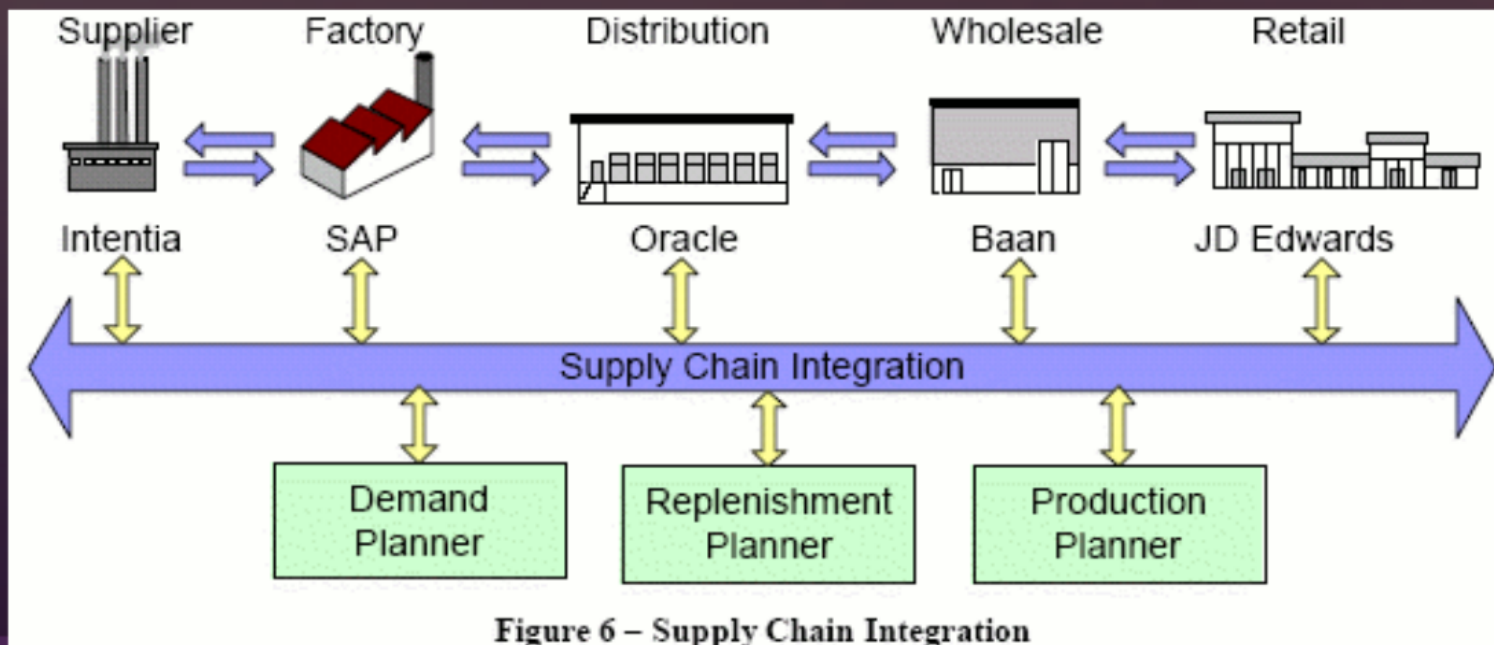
Supplier Factory Distribution Wholesale Retail

Intentia SAP Oracle Baan JD Edwards

Supply Chain Integration

Demand Planner

Replenishment Planner

Production Planner

Figure 6 – Supply Chain Integration